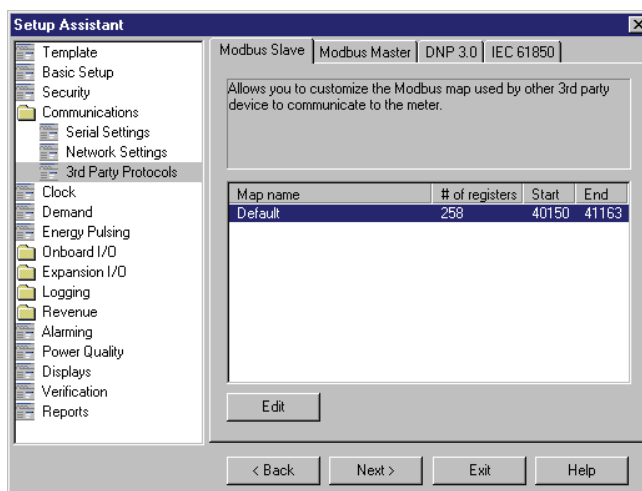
Setup Assistant

Template
Basic Setup
Security
Communications
Serial Settings
Network Settings
3rd Party Protocols
Clock
Demand
Energy Pulsing
Onboard I/O
Expansion I/O
Logging
Revenue
Alarming
Power Quality
Displays
Verification
Reports

Modbus Slave | Modbus Master | DNP 3.0 | IEC 61850

Allows you to customize the Modbus map used by other 3rd party device to communicate to the meter.

| Map name | # of registers | Start | End |
|---|---|---|---|
| Default | 258 | 40150 | 41163 |

Edit

< Back | Next > | Exit | Help